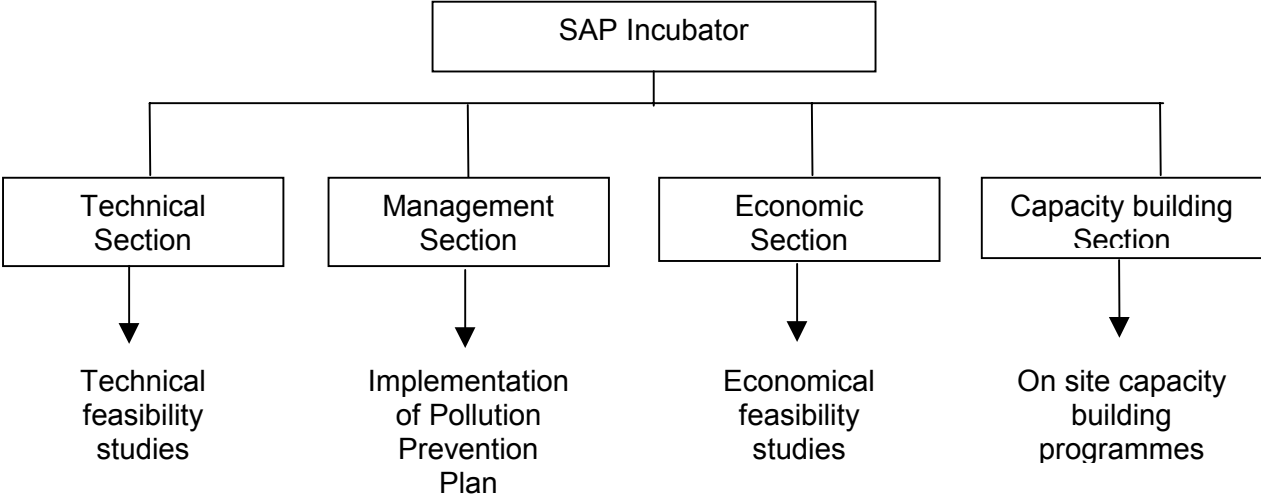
SAP Incubator

Technical Section

Management Section

Economic Section

Capacity building Section

Technical feasibility studies

Implementation of Pollution Prevention Plan

Economical feasibility studies

On site capacity building programmes